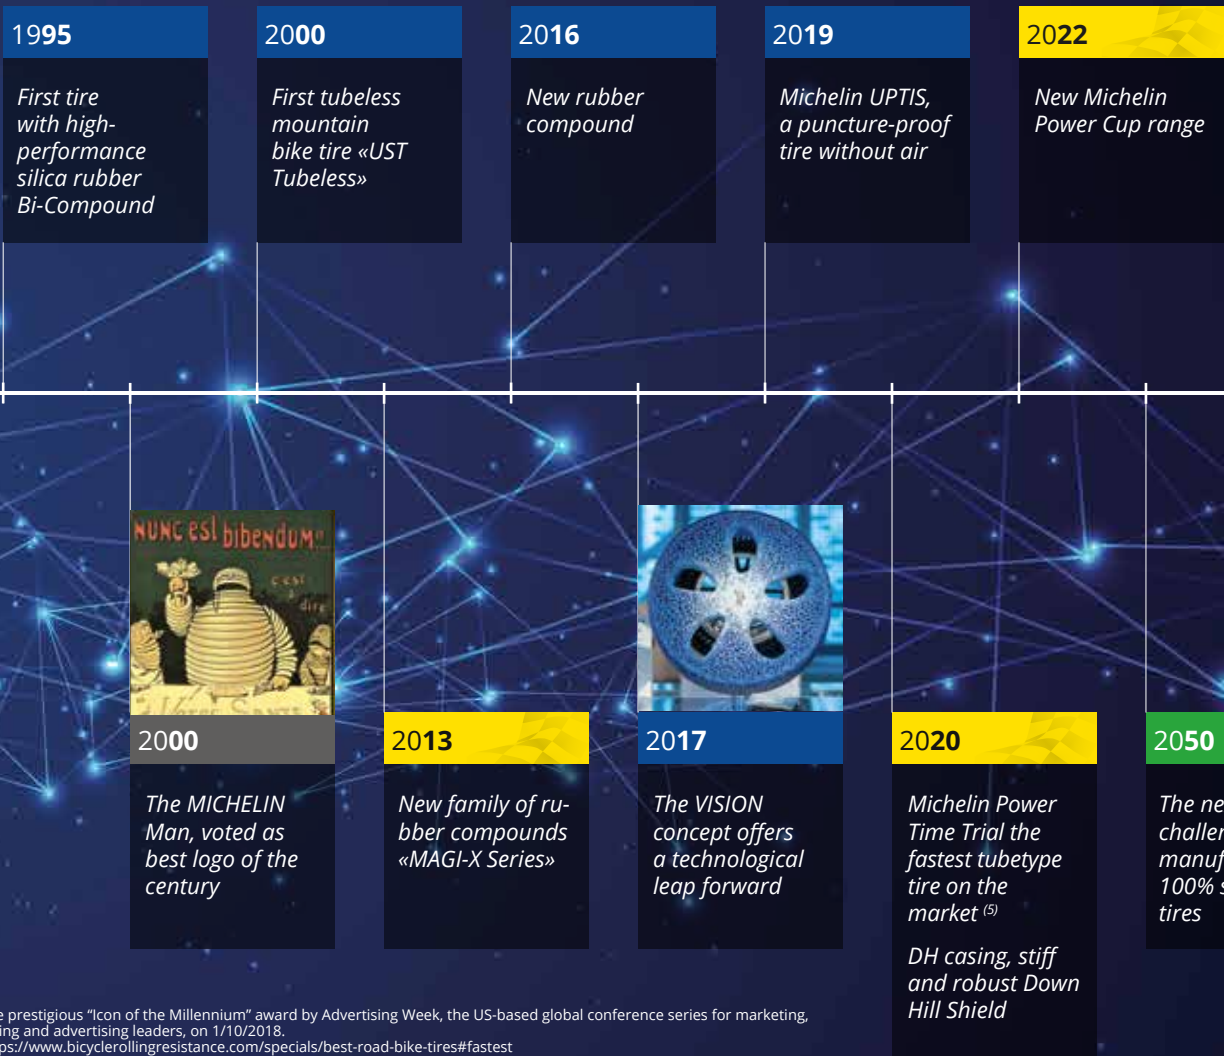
1995

First tire with high-performance silica rubber Bi-Compound

2000

First tubeless mountain bike tire «UST Tubeless»

2016

New rubber compound

2019

Michelin UPTIS, a puncture-proof tire without air

2022

New Michelin Power Cup range

NUNC est bibendum...

c'est à dire

2000

The MICHELIN Man, voted as best logo of the century

2013

New family of rubber compounds «MAGI-X Series»

2017

The VISION concept offers a technological leap forward

2020

Michelin Power Time Trial the fastest tubetype tire on the market $^{(5)}$

DH casing, stiff and robust Down Hill Shield

2050

The ne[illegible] challe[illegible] manuf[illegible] 100% s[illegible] tires

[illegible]e prestigious “Icon of the Millennium” award by Advertising Week, the US-based global conference series for marketing, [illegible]ing and advertising leaders, on 1/10/2018.
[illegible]ps://www.bicyclerollingresistance.com/specials/best-road-bike-tires#fastest